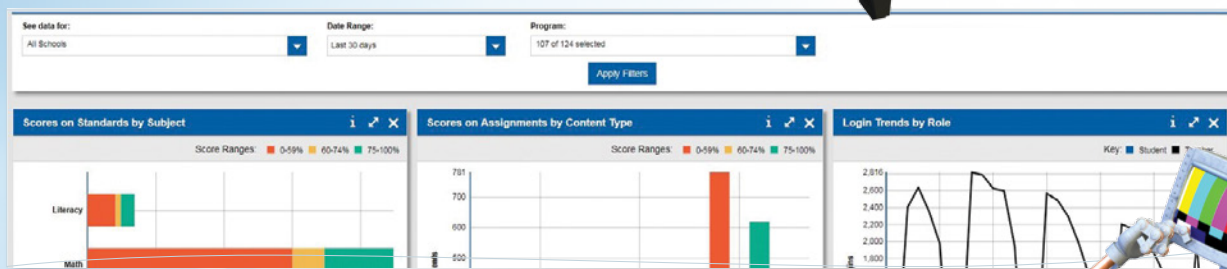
See data for:
All Schools

Date Range:
Last 30 days

Program:
107 of 124 selected

Apply Filters

Scores on Standards by Subject

Score Ranges: 0-59% 60-74% 75-100%

Literacy

Math

Scores on Assignments by Content Type

Score Ranges: 0-59% 60-74% 75-100%

781
700
600
500

Login Trends by Role

Key: Student Te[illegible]

2,816
2,600
2,400
2,200
2,000
1,800